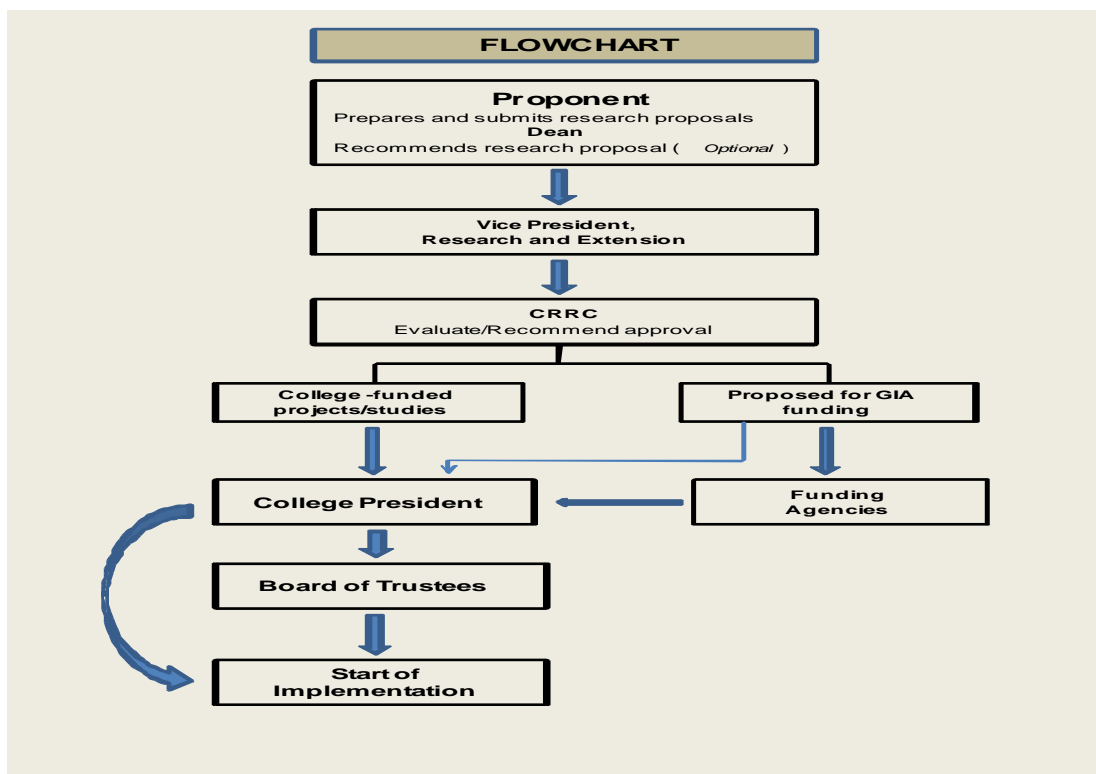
FLOWCHART

Proponent
Prepares and submits research proposals
Dean
Recommends research proposal ( Optional )

Vice President,
Research and Extension

CRRC
Evaluate/Recommend approval

College -funded projects/studies

Proposed for GIA funding

College President

Funding Agencies

Board of Trustees

Start of Implementation